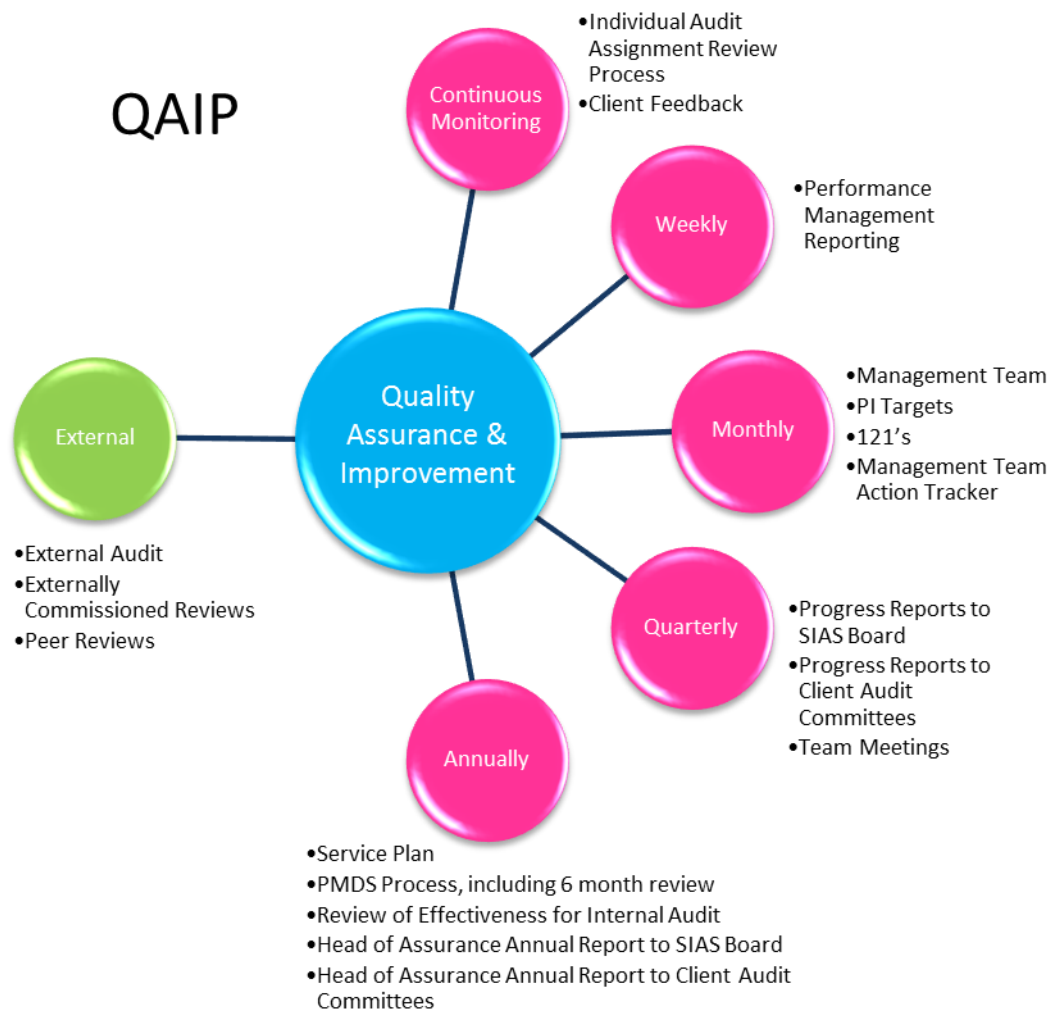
QAIP

Continuous Monitoring

•Individual Audit Assignment Review Process
•Client Feedback

Weekly

•Performance Management Reporting

Quality Assurance & Improvement

External

Monthly

•Management Team
•PI Targets
•121's
•Management Team Action Tracker

•External Audit
•Externally Commissioned Reviews
•Peer Reviews

Quarterly

•Progress Reports to SIAS Board
•Progress Reports to Client Audit Committees
•Team Meetings

Annually

•Service Plan
•PMDS Process, including 6 month review
•Review of Effectiveness for Internal Audit
•Head of Assurance Annual Report to SIAS Board
•Head of Assurance Annual Report to Client Audit Committees